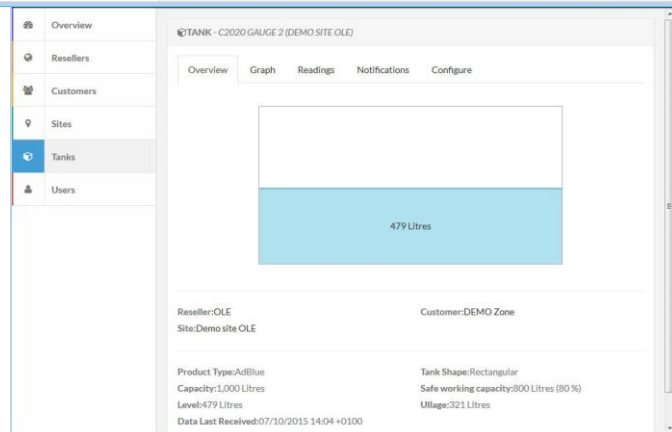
Overview
Resellers
Customers
Sites
Tanks
Users

TANK - C2020 GAUGE 2 (DEMO SITE OLE)

Overview Graph Readings Notifications Configure

479 Litres

Reseller:OLE
Customer:DEMO Zone
Site:Demo site OLE

Product Type:AdBlue
Tank Shape:Rectangular
Capacity:1,000 Litres
Safe working capacity:800 Litres (80 %)
Level:479 Litres
Ullage:321 Litres
Data Last Received:07/10/2015 14:04 +0100